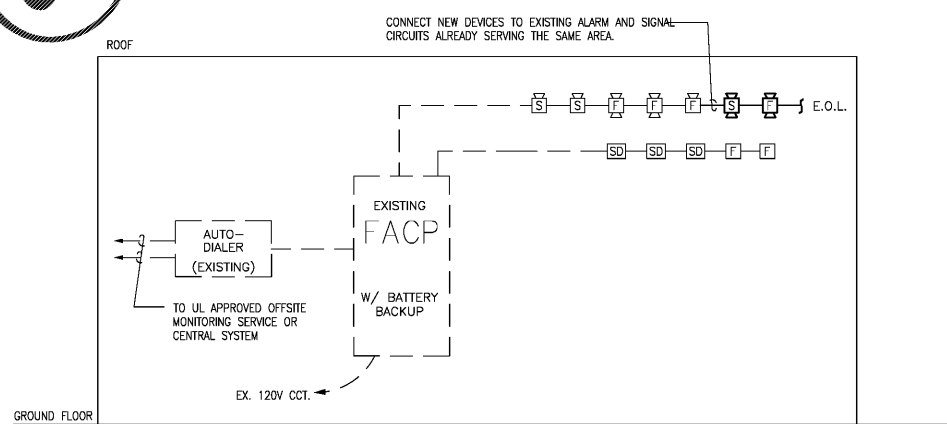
CONNECT NEW DEVICES TO EXISTING ALARM AND SIGNAL CIRCUITS ALREADY SERVING THE SAME AREA.

ROOF

S S F F F S F E.O.L.

SD SD SD F F

EXISTING
FACP
W/ BATTERY BACKUP

AUTO-DIALER
(EXISTING)

TO UL APPROVED OFFSITE MONITORING SERVICE OR CENTRAL SYSTEM

EX. 120V CCT.

GROUND FLOOR